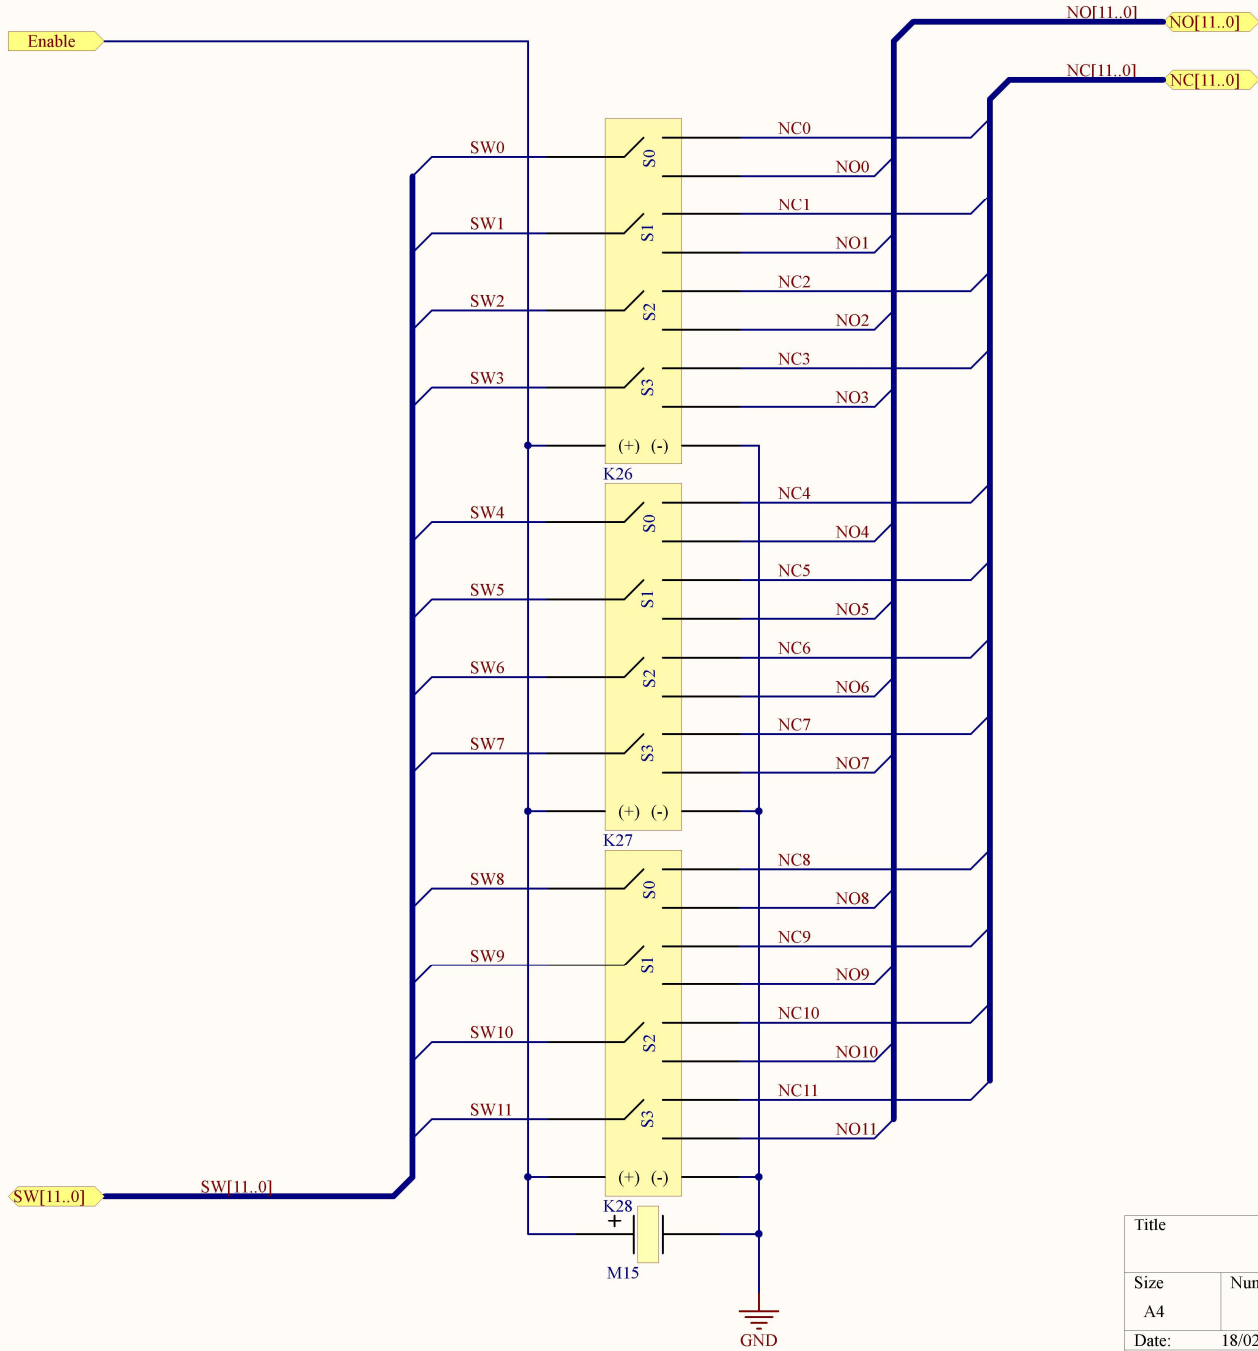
Enable

NO[11..0] NO[11..0]
NC[11..0] NC[11..0]

SW0 S0 NC0 NO0
SW1 S1 NC1 NO1
SW2 S2 NC2 NO2
SW3 S3 NC3 NO3
(+) (-)
K26

SW4 S0 NC4 NO4
SW5 S1 NC5 NO5
SW6 S2 NC6 NO6
SW7 S3 NC7 NO7
(+) (-)
K27

SW8 S0 NC8 NO8
SW9 S1 NC9 NO9
SW10 S2 NC10 NO10
SW11 S3 NC11 NO11
(+) (-)
K28

SW[11..0] SW[11..0]

+
M15

GND

Title
Size Num
A4
Date: 18/02